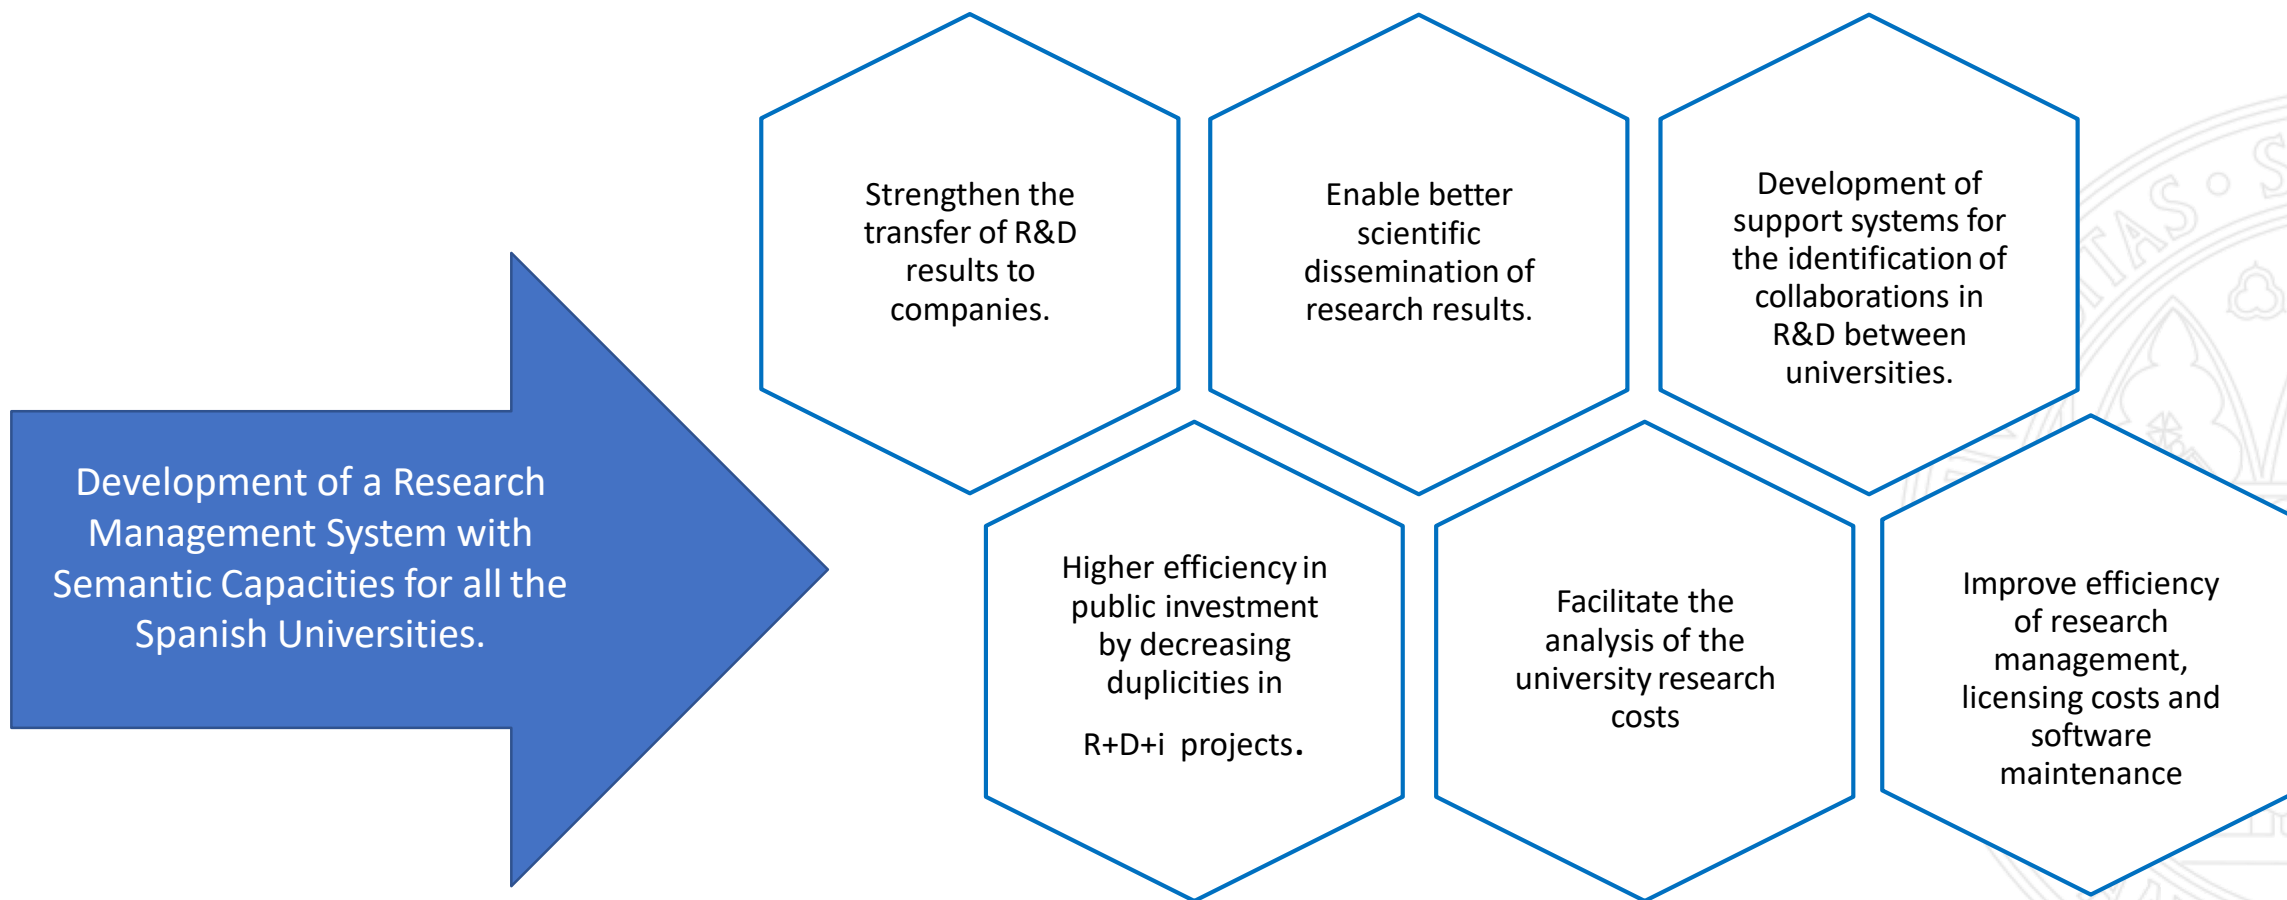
Development of a Research Management System with Semantic Capacities for all the Spanish Universities.

Strengthen the transfer of R&D results to companies.

Enable better scientific dissemination of research results.

Development of support systems for the identification of collaborations in R&D between universities.

Higher efficiency in public investment by decreasing duplicities in R+D+i projects.

Facilitate the analysis of the university research costs

Improve efficiency of research management, licensing costs and software maintenance